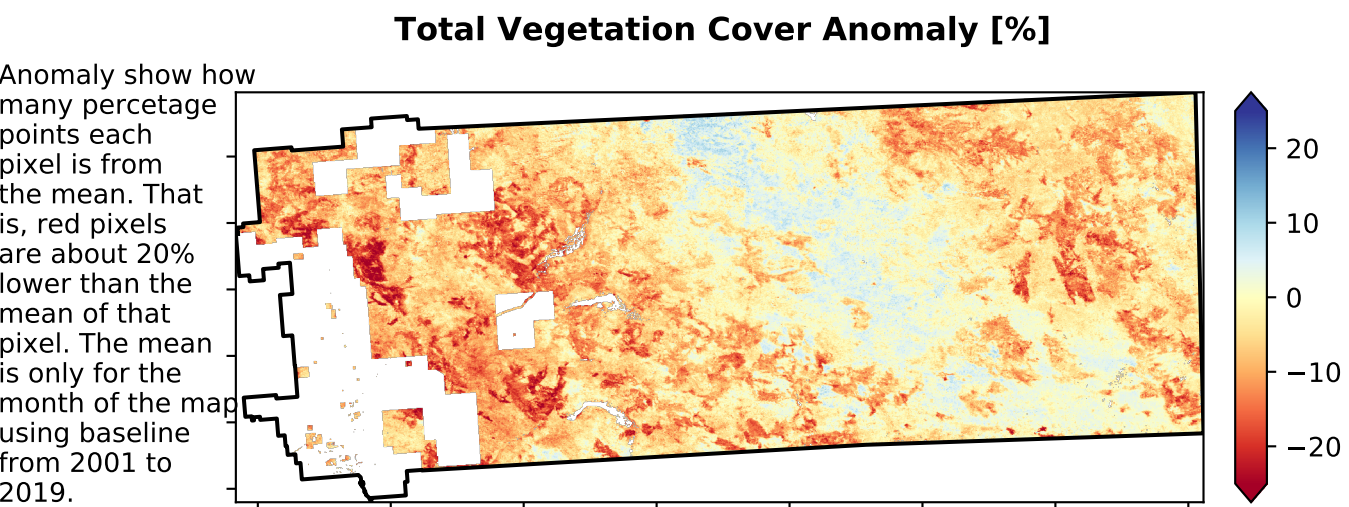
Total Vegetation Cover Anomaly [%]

Anomaly show how many percetage points each pixel is from the mean. That is, red pixels are about 20% lower than the mean of that pixel. The mean is only for the month of the map using baseline from 2001 to 2019.

20
10
0
−10
−20